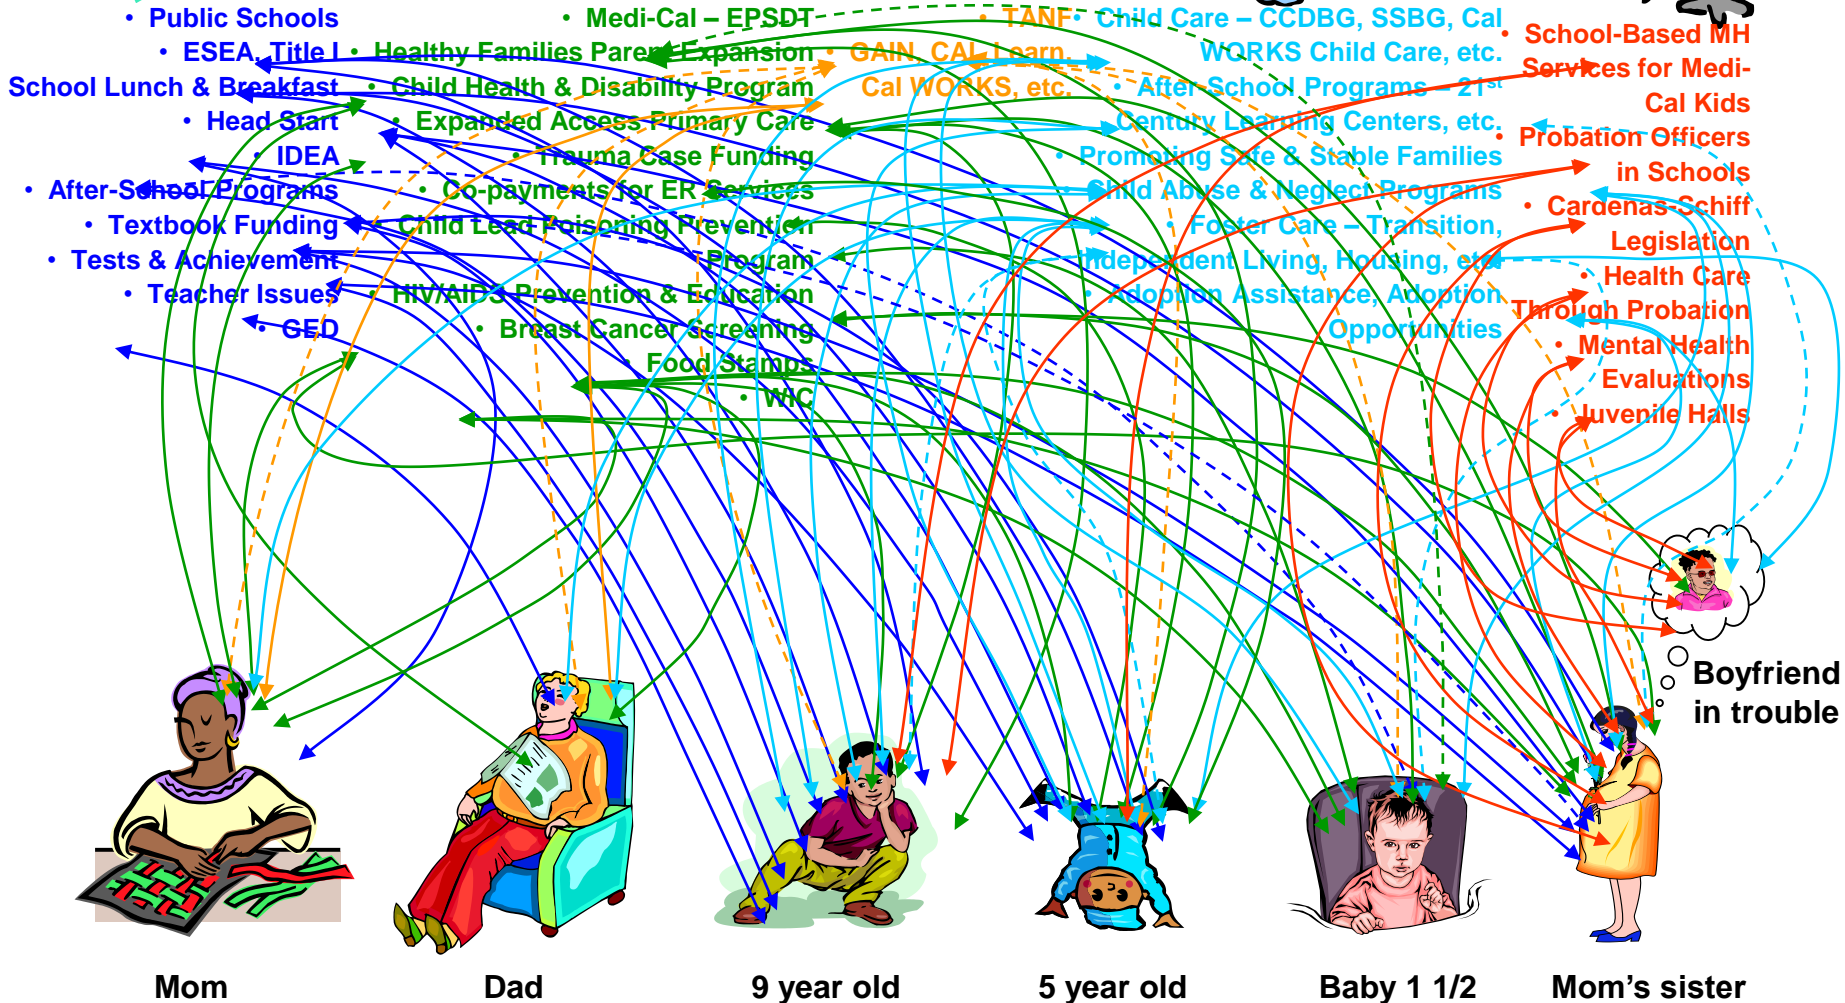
• Public Schools
• ESEA, Title I
School Lunch & Breakfast
• Head Start
• IDEA
• After-School Programs
• Textbook Funding
• Tests & Achievement
• Teacher Issues
• GED

• Medi-Cal – EPSDT
• Healthy Families Parent Expansion
• Child Health & Disability Program
• Expanded Access Primary Care
• Trauma Case Funding
• Co-payments for ER Services
• Child Lead Poisoning Prevention Program
• HIV/AIDS Prevention & Education
• Breast Cancer Screening
• Food Stamps
• WIC

• TANF
• GAIN, CAL Learn, Cal WORKS, etc.

• Child Care – CCDBG, SSBG, Cal WORKS Child Care, etc.
• After-School Programs – 21st Century Learning Centers, etc.
• Promoting Safe & Stable Families
• Child Abuse & Neglect Programs
• Foster Care – Transition, Independent Living, Housing, etc.
• Adoption Assistance, Adoption Opportunities

• School-Based MH Services for Medi-Cal Kids
• Probation Officers in Schools
• Cardenas-Schiff Legislation
• Health Care Through Probation
• Mental Health Evaluations
• Juvenile Halls

Boyfriend in trouble

Mom

Dad

9 year old

5 year old

Baby 1 1/2

Mom's sister